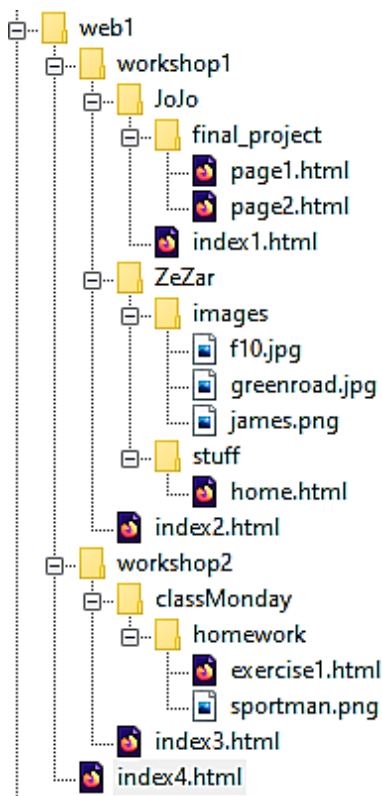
web1
workshop1
JoJo
final_project
page1.html
page2.html
index1.html
ZeZar
images
f10.jpg
greenroad.jpg
james.png
stuff
home.html
index2.html
workshop2
classMonday
homework
exercise1.html
sportman.png
index3.html
index4.html